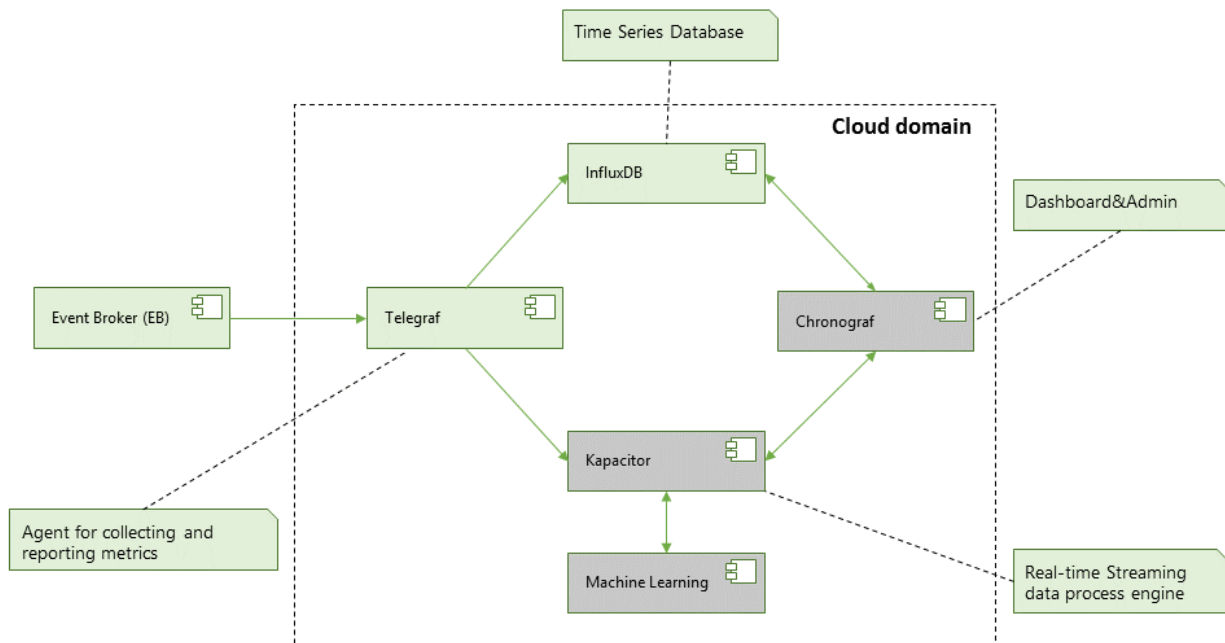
Time Series Database

Cloud domain

InfluxDB

Dashboard&Admin

Event Broker (EB)

Telegraf

Chronograf

Kapacitor

Agent for collecting and reporting metrics

Machine Learning

Real-time Streaming data process engine